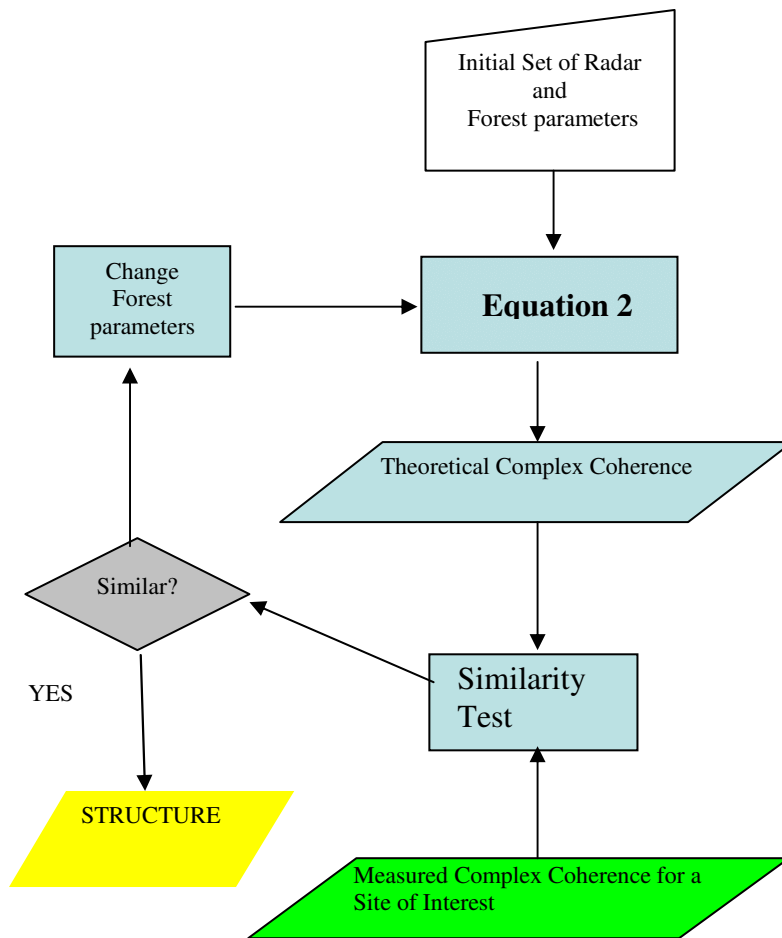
Initial Set of Radar and Forest parameters

Change Forest parameters

Equation 2

Theoretical Complex Coherence

Similar?

YES

Similarity Test

STRUCTURE

Measured Complex Coherence for a Site of Interest